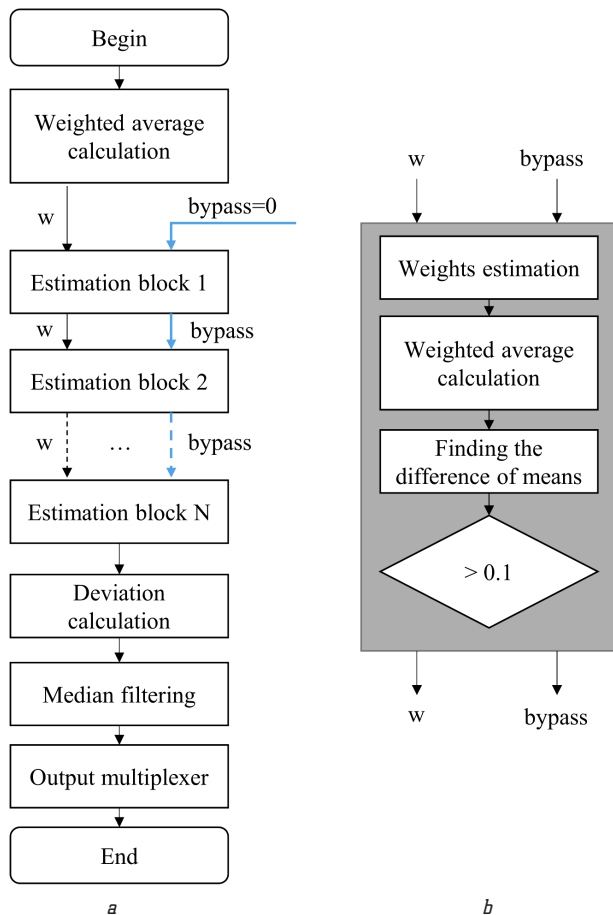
Begin

Weighted average calculation

w

bypass=0

Estimation block 1

w

bypass

Estimation block 2

w

…

bypass

Estimation block N

Deviation calculation

Median filtering

Output multiplexer

End

a

w

bypass

Weights estimation

Weighted average calculation

Finding the difference of means

> 0.1

w

bypass

b